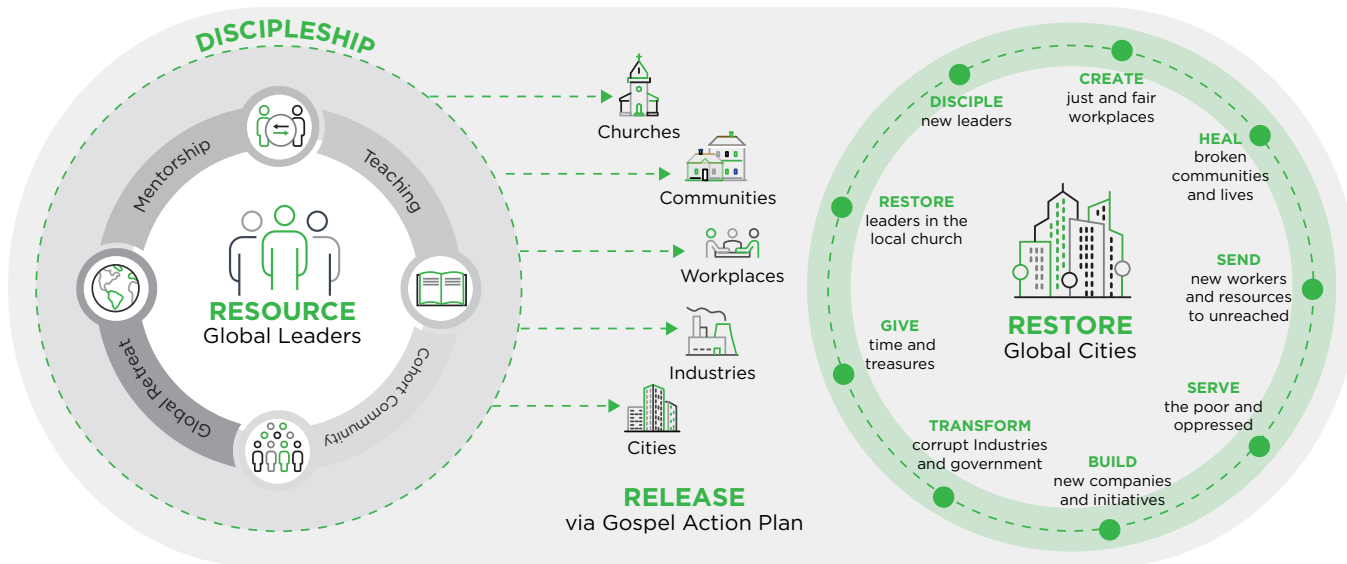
DISCIPLESHIP

Mentorship

Teaching

Cohort Community

Global Retreat

RESOURCE
Global Leaders

Churches

Communities

Workplaces

Industries

Cities

RELEASE
via Gospel Action Plan

DISCIPLE
new leaders

CREATE
just and fair workplaces

HEAL
broken communities and lives

RESTORE
leaders in the local church

SEND
new workers and resources to unreached

GIVE
time and treasures

RESTORE
Global Cities

SERVE
the poor and oppressed

TRANSFORM
corrupt Industries and government

BUILD
new companies and initiatives